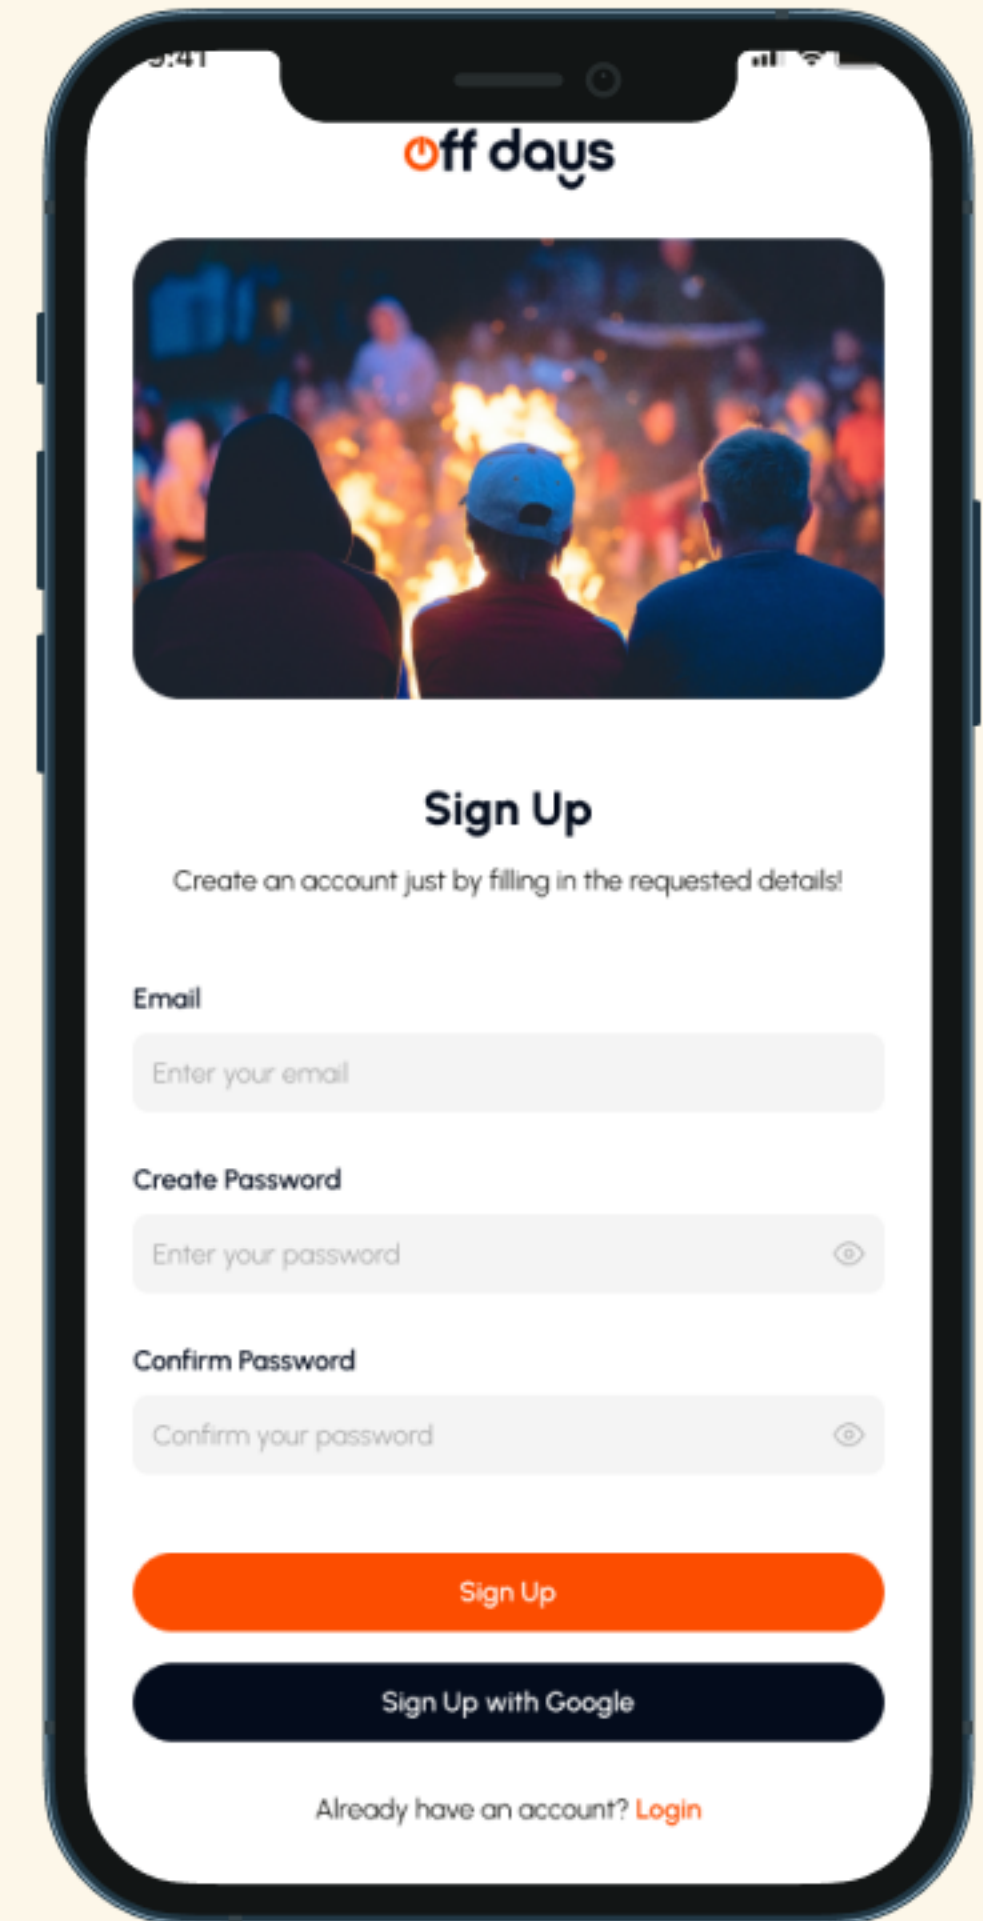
9:41

off days

Sign Up

Create an account just by filling in the requested details!

Email

Enter your email

Create Password

Enter your password

Confirm Password

Confirm your password

Sign Up

Sign Up with Google

Already have an account? Login